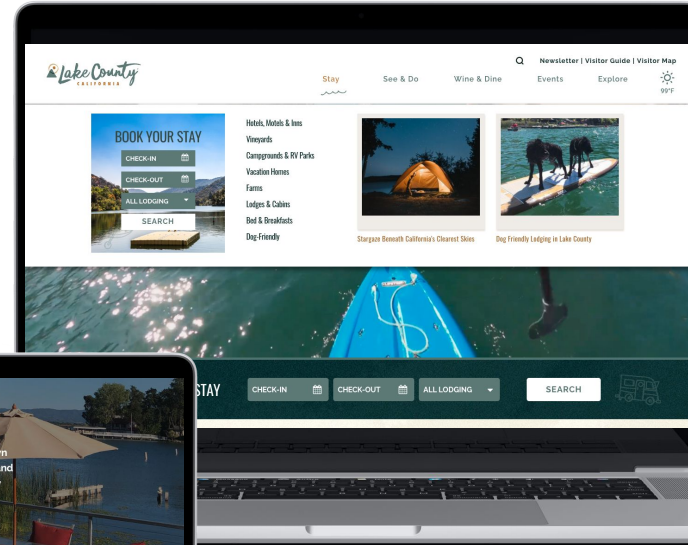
Lake County
CALIFORNIA

Newsletter | Visitor Guide | Visitor Map

Stay
See & Do
Wine & Dine
Events
Explore
99°F

BOOK YOUR STAY
CHECK-IN
CHECK-OUT
ALL LODGING
SEARCH

Hotels, Motels & Inns
Vineyards
Campgrounds & RV Parks
Vacation Homes
Farms
Lodges & Cabins
Bed & Breakfasts
Dog-Friendly

Stargaze Beneath California's Clearest Skies

Dog Friendly Lodging in Lake County

STAY
CHECK-IN
CHECK-OUT
ALL LODGING
SEARCH

n
nd